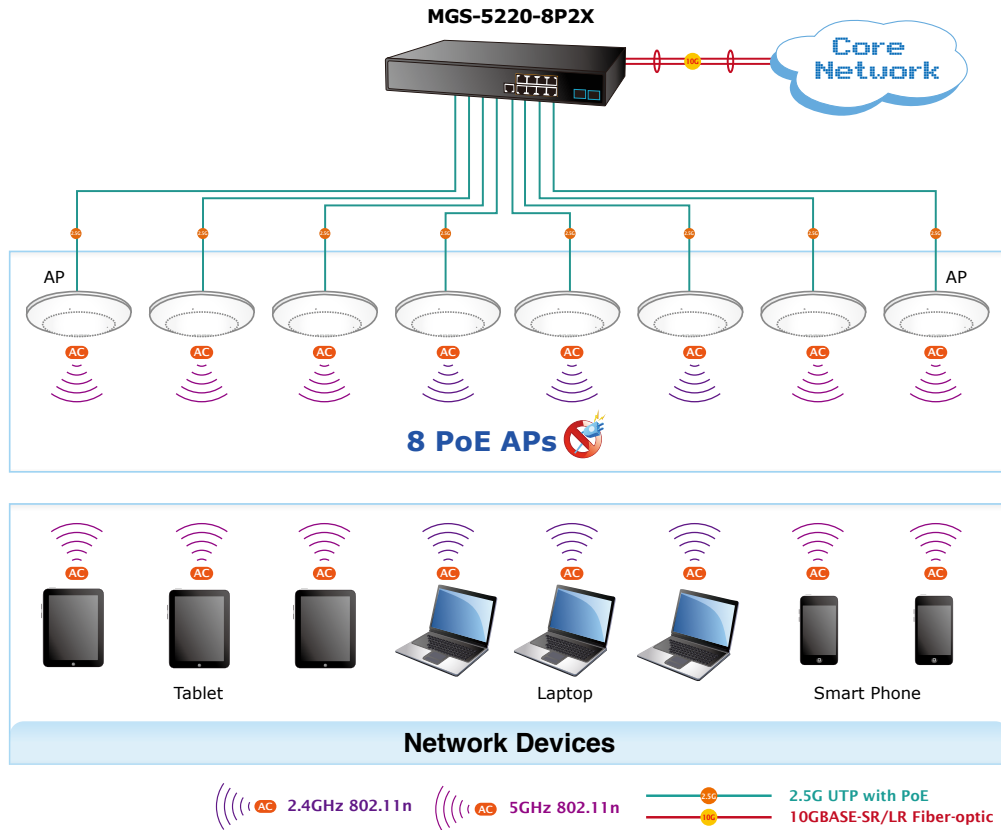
MGS-5220-8P2X

10G

Core Network

2.5G 2.5G 2.5G 2.5G 2.5G 2.5G 2.5G 2.5G

AP

AP

AC AC AC AC AC AC AC AC

8 PoE APs

AC AC AC AC AC AC AC AC

Tablet

Laptop

Smart Phone

Network Devices

AC 2.4GHz 802.11n

AC 5GHz 802.11n

2.5G 2.5G UTP with PoE

10G 10GBASE-SR/LR Fiber-optic